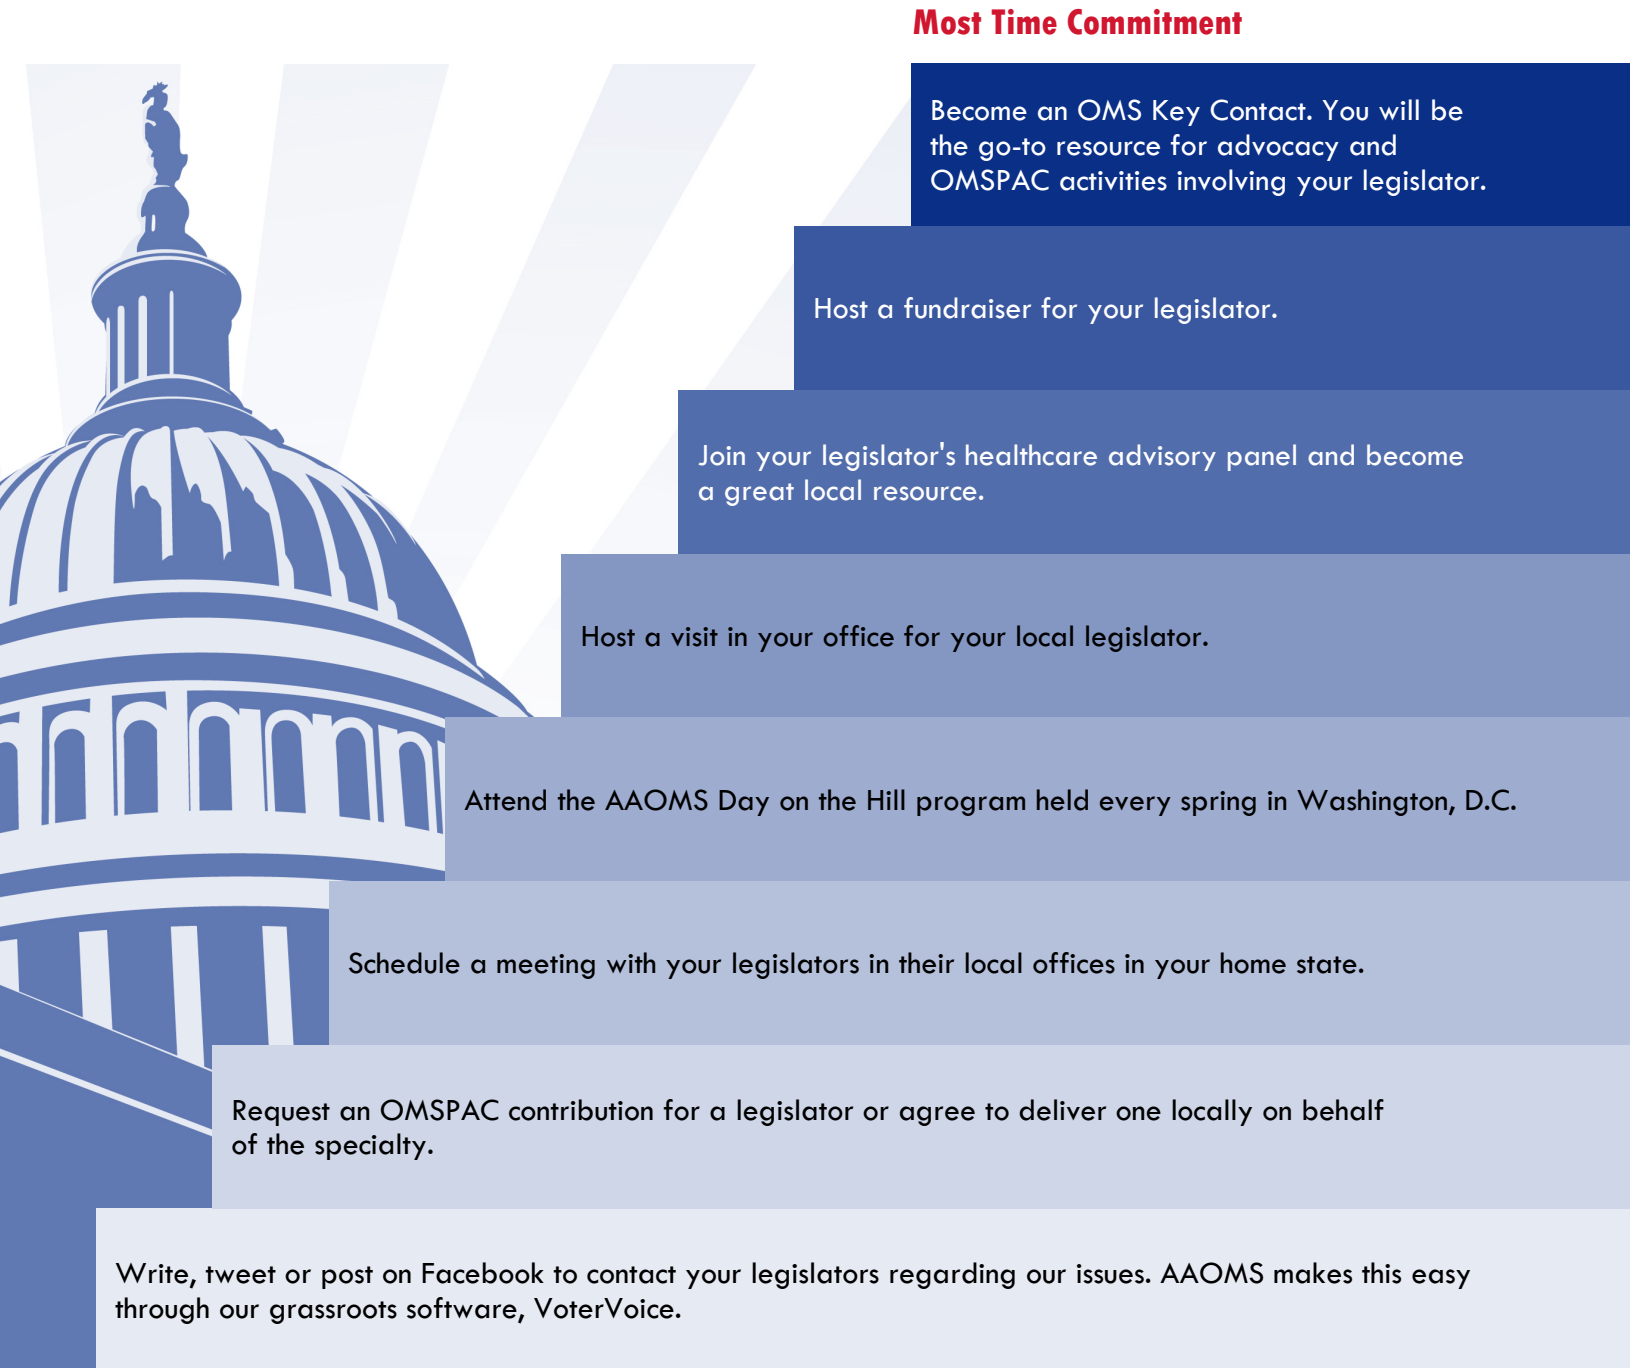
Most Time Commitment

Become an OMS Key Contact. You will be the go-to resource for advocacy and OMSPAC activities involving your legislator.

Host a fundraiser for your legislator.

Join your legislator's healthcare advisory panel and become a great local resource.

Host a visit in your office for your local legislator.

Attend the AAOMS Day on the Hill program held every spring in Washington, D.C.

Schedule a meeting with your legislators in their local offices in your home state.

Request an OMSPAC contribution for a legislator or agree to deliver one locally on behalf of the specialty.

Write, tweet or post on Facebook to contact your legislators regarding our issues. AAOMS makes this easy through our grassroots software, VoterVoice.